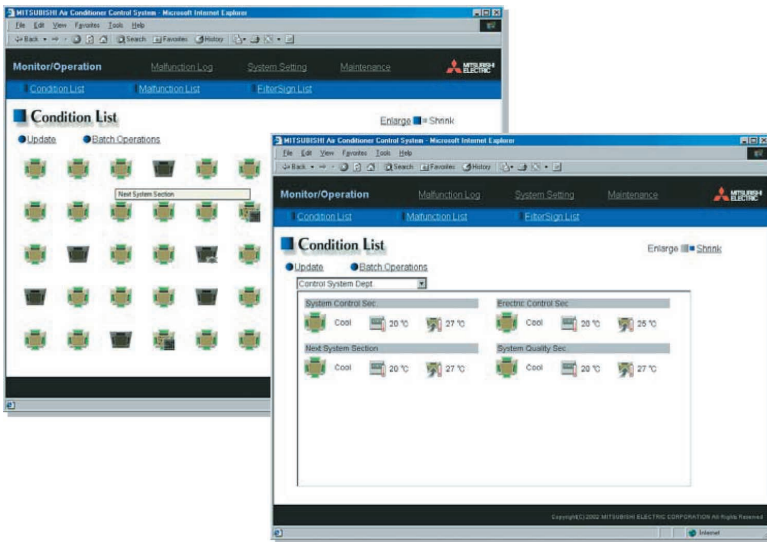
MITSUBISHI Air Conditioner Control System - Microsoft Internet Explorer

File Edit View Favorites Tools Help

Back Search Favorites History

Monitor/Operation Malfunction Log System Setting Maintenance MITSUBISHI ELECTRIC

Condition List Malfunction List FilterSign List

Condition List

Enlarge Shrink

Update Batch Operations

Next System Section

MITSUBISHI Air Conditioner Control System - Microsoft Internet Explorer

File Edit View Favorites Tools Help

Back Search Favorites History

Monitor/Operation Malfunction Log System Setting Maintenance MITSUBISHI ELECTRIC

Condition List Malfunction List FilterSign List

Condition List

Enlarge Shrink

Update Batch Operations

Control System Dept

System Control Sec

Cool 20 ℃ 27 ℃

Erectric Control Sec

Cool 20 ℃ 25 ℃

Next System Section

Cool 20 ℃ 27 ℃

System Quality Sec

Cool 20 ℃ 27 ℃

Copyright(C) 2002 MITSUBISHI ELECTRIC CORPORATION All Rights Reserved

Internet